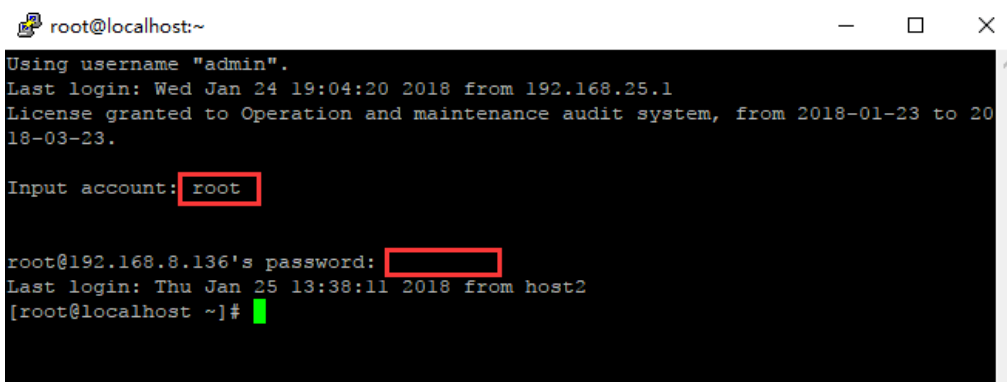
root@localhost:~

Using username "admin".
Last login: Wed Jan 24 19:04:20 2018 from 192.168.25.1
License granted to Operation and maintenance audit system, from 2018-01-23 to 2018-03-23.

Input account: root

root@192.168.8.136's password:
Last login: Thu Jan 25 13:38:11 2018 from host2
[root@localhost ~]#